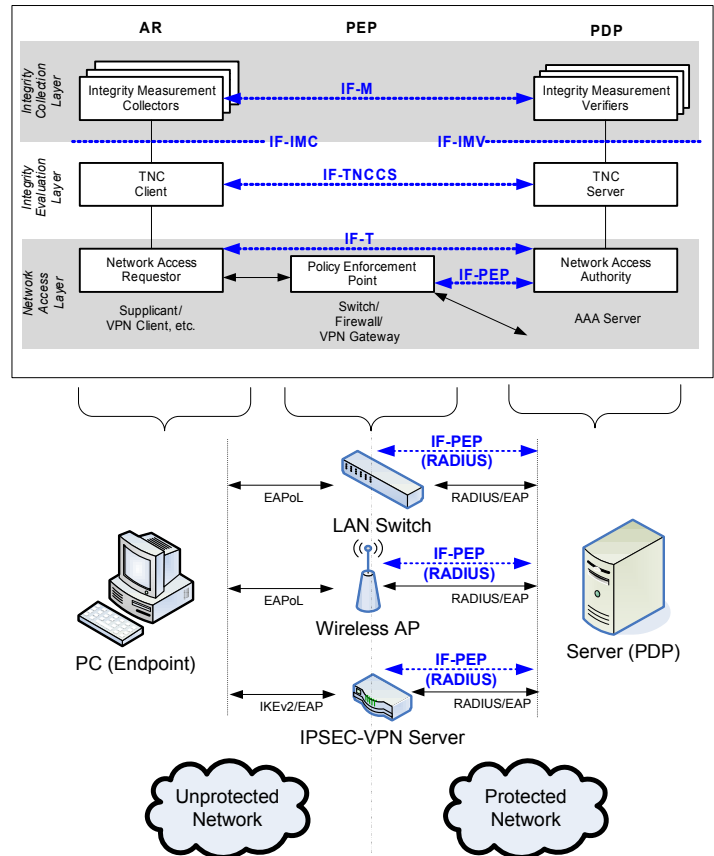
AR

PEP

PDP

Integrity Collection Layer

Integrity Measurement Collectors

IF-M

Integrity Measurement Verifiers

IF-IMC

IF-IMV

Integrity Evaluation Layer

TNC Client

IF-TNCCS

TNC Server

IF-T

Network Access Layer

Network Access Requestor

Policy Enforcement Point

IF-PEP

Network Access Authority

Supplicant/ VPN Client, etc.

Switch/ Firewall/ VPN Gateway

AAA Server

IF-PEP (RADIUS)

EAPoL

RADIUS/EAP

LAN Switch

IF-PEP (RADIUS)

EAPoL

RADIUS/EAP

Wireless AP

PC (Endpoint)

Server (PDP)

IF-PEP (RADIUS)

IKEv2/EAP

RADIUS/EAP

IPSEC-VPN Server

Unprotected Network

Protected Network